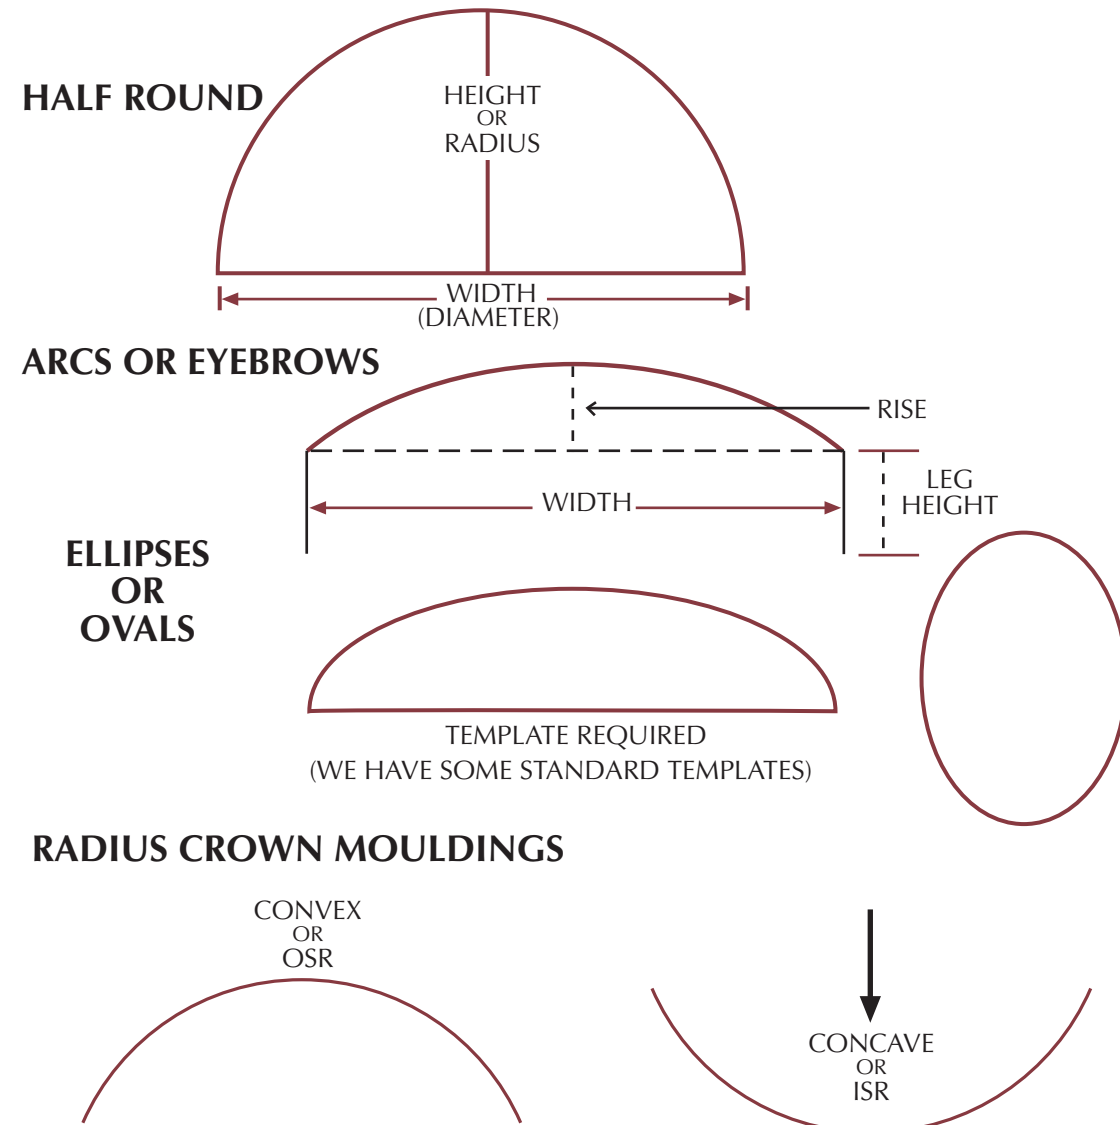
HALF ROUND

HEIGHT
OR
RADIUS

WIDTH
(DIAMETER)

ARCS OR EYEBROWS

RISE

LEG
HEIGHT

WIDTH

ELLIPSES
OR
OVALS

TEMPLATE REQUIRED
(WE HAVE SOME STANDARD TEMPLATES)

RADIUS CROWN MOULDINGS

CONVEX
OR
OSR

CONCAVE
OR
ISR